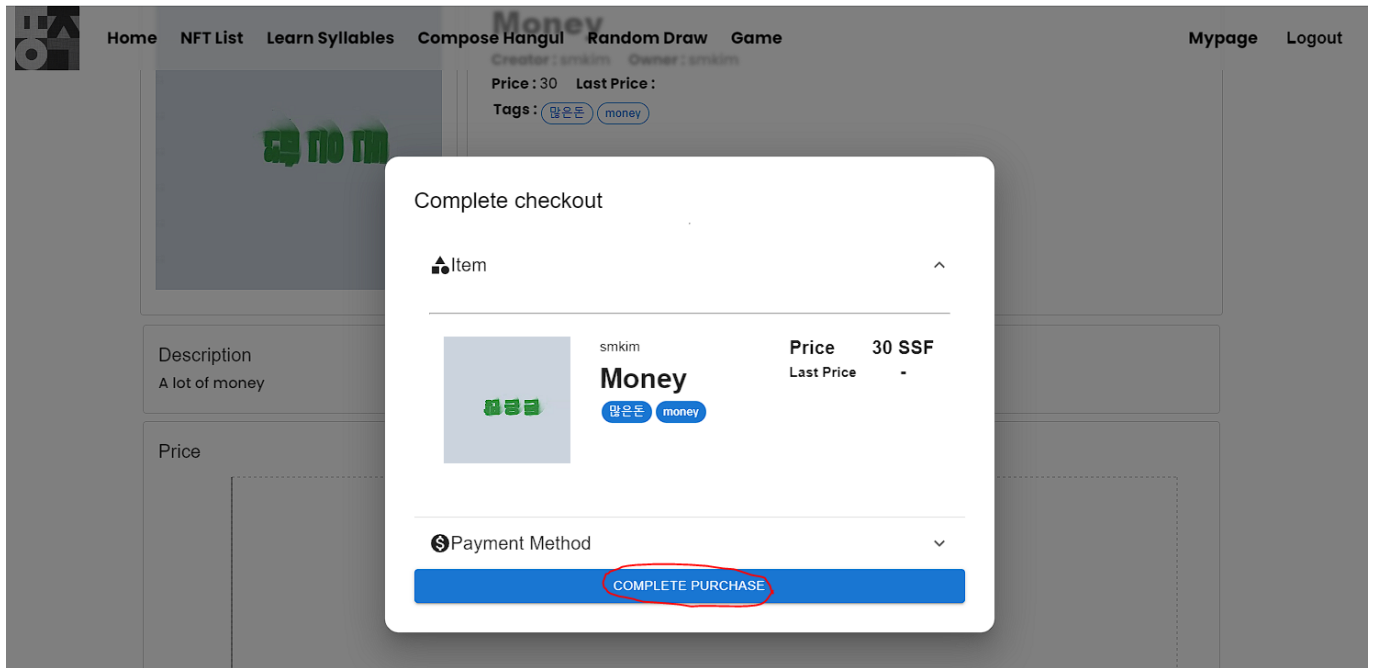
Home NFT List Learn Syllables Compose Hangul Random Draw Game Mypage Logout

Money
Creator : smkim Owner : smkim
Price : 30 Last Price :
Tags : 많은돈 money

Description
A lot of money

Price

Complete checkout

Item

smkim
Money
많은돈 money

Price 30 SSF
Last Price -

Payment Method

COMPLETE PURCHASE